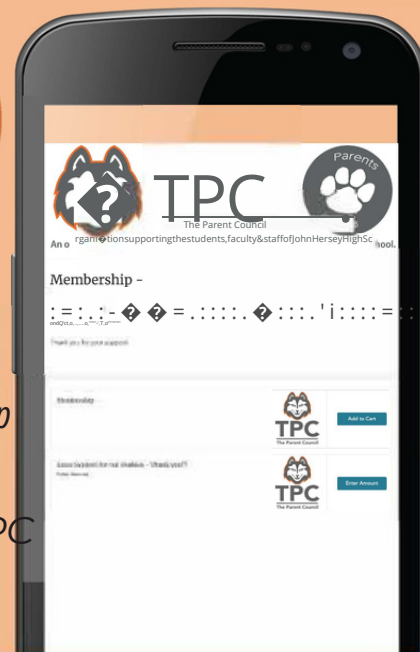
TPC

The Parent Council

An o rgani�tionsupportingthestudents,faculty&staffofJohnHerseyHighSc hool.

Parents

Membership -

: = : . : - � � = . : : : : . � : : : . ' i : : : : = : :

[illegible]

Thank you for your support

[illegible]

TPC
The Parent Council

Add to Cart

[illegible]

TPC
The Parent Council

Enter Amount

n

PC